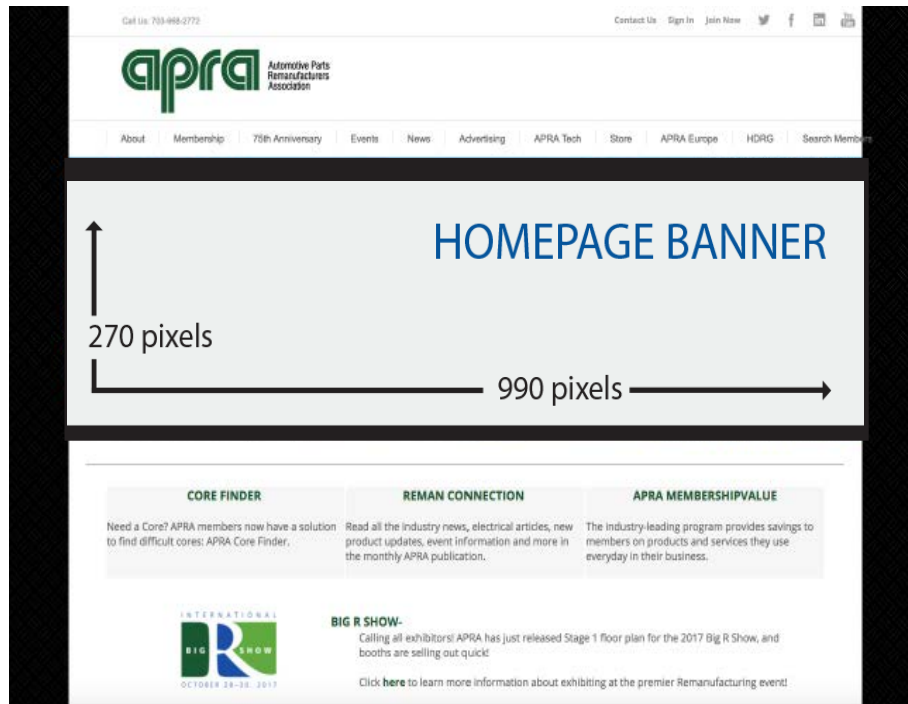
Call Us: 703-968-2772

Contact Us Sign In Join Now

apra Automotive Parts Remanufacturers Association

About Membership 75th Anniversary Events News Advertising APRA Tech Store APRA Europe HDRG Search Membe

HOMEPAGE BANNER

270 pixels

990 pixels

CORE FINDER

Need a Core? APRA members now have a solution to find difficult cores: APRA Core Finder.

REMAN CONNECTION

Read all the industry news, electrical articles, new product updates, event information and more in the monthly APRA publication.

APRA MEMBERSHIPVALUE

The industry-leading program provides savings to members on products and services they use everyday in their business.

INTERNATIONAL BIG R SHOW OCTOBER 28-30, 2017

BIG R SHOW-

Calling all exhibitors! APRA has just released Stage 1 floor plan for the 2017 Big R Show, and booths are selling out quick!

Click here to learn more information about exhibiting at the premier Remanufacturing event!